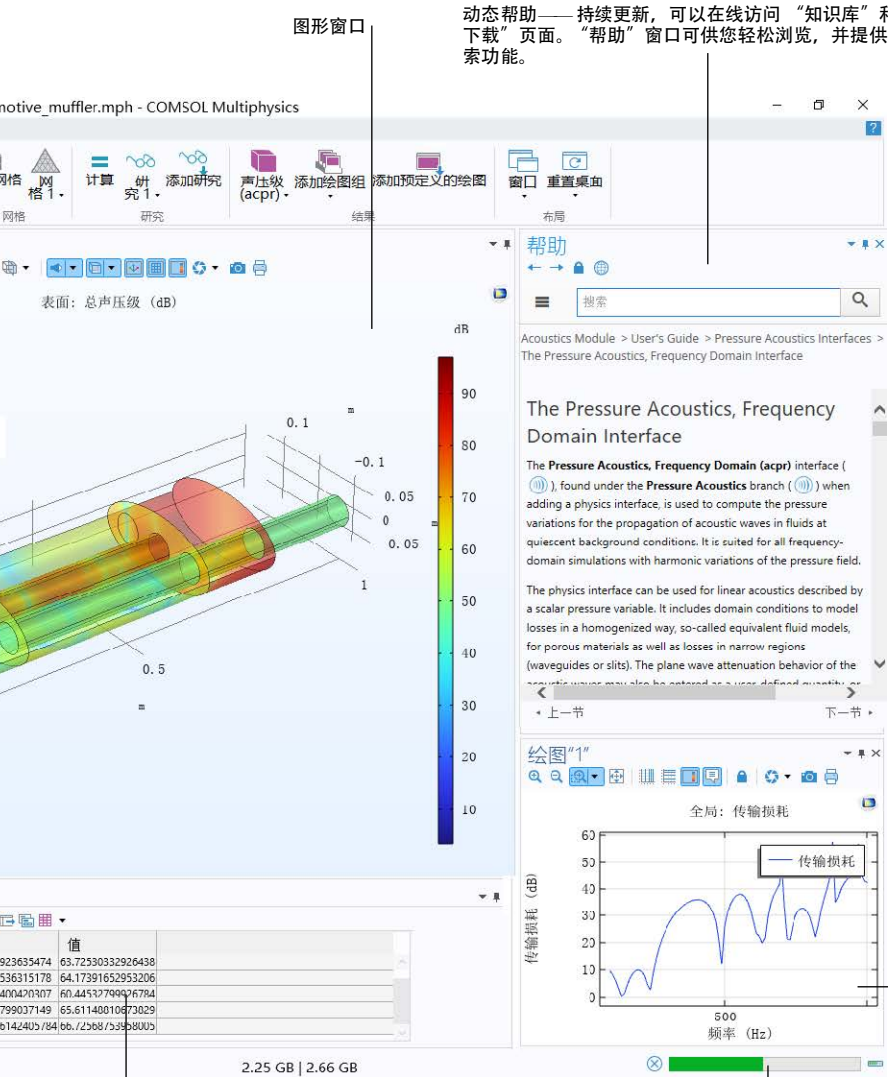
图形窗口

动态帮助—— 持续更新，可以在线访问 “知识库” 和 下载” 页面。 “帮助” 窗口可供您轻松浏览，并提供 索功能。

notive_muffler.mph - COMSOL Multiphysics

网格 网格 1 计算 研究 1 添加研究 声压级 (acpr) 添加绘图组 添加预定义的绘图 窗口 重置桌面

网格 研究 结果 布局

表面：总声压级 (dB)

dB

90
80
70
60
50
40
30
20
10

0.1
-0.1
0.05
0
0.05
1
0.5
m
m
m

帮助

搜索

Acoustics Module > User's Guide > Pressure Acoustics Interfaces > The Pressure Acoustics, Frequency Domain Interface

The Pressure Acoustics, Frequency Domain Interface

The **Pressure Acoustics, Frequency Domain (acpr)** interface ( ), found under the **Pressure Acoustics** branch ( ) when adding a physics interface, is used to compute the pressure variations for the propagation of acoustic waves in fluids at quiescent background conditions. It is suited for all frequency-domain simulations with harmonic variations of the pressure field.

The physics interface can be used for linear acoustics described by a scalar pressure variable. It includes domain conditions to model losses in a homogenized way, so-called equivalent fluid models, for porous materials as well as losses in narrow regions (waveguides or slits). The plane wave attenuation behavior of the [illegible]

上一节 下一节

绘图"1"

全局：传输损耗

传输损耗

传输损耗 (dB)

60
50
40
30
20
10
0

500

频率 (Hz)

| | 值 |
|---|---|
| 923635474 | 63.72530332926438 |
| 536315178 | 64.17391652953206 |
| 400420307 | 60.44532799926784 |
| 799037149 | 65.61148010673029 |
| 6142405784 | 66.72568753958005 |

2.25 GB | 2.66 GB